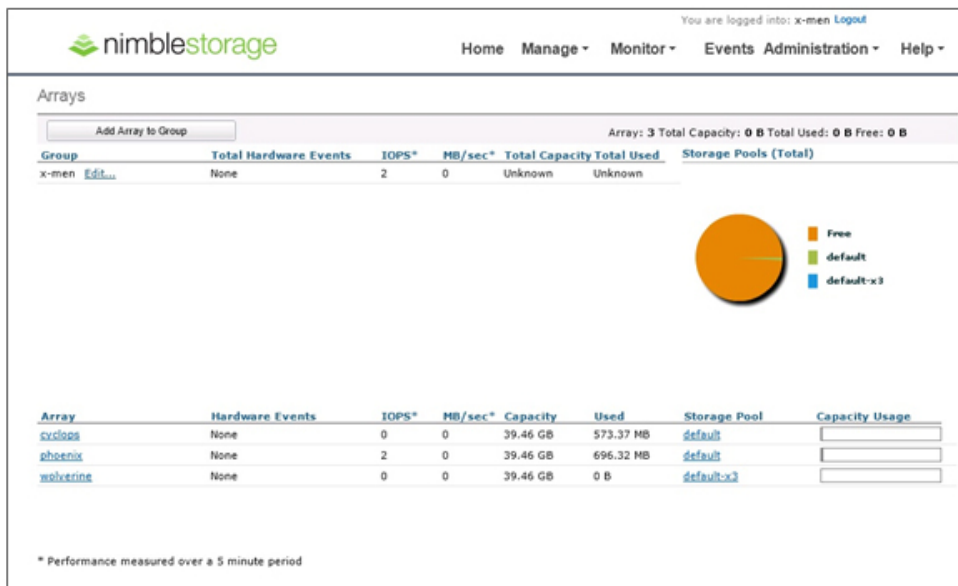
You are logged into: x-men Logout

nimblestorage

Home Manage ▾ Monitor ▾ Events Administration ▾ Help ▾

Arrays

Add Array to Group

Array: 3 Total Capacity: 0 B Total Used: 0 B Free: 0 B

| Group | Total Hardware Events | IOPS* | MB/sec* | Total Capacity | Total Used |
|---|---|---|---|---|---|
| x-men Edit... | None | 2 | 0 | Unknown | Unknown |

Storage Pools (Total)

Free
default
default-x3

| Array | Hardware Events | IOPS* | MB/sec* | Capacity | Used | Storage Pool | Capacity Usage |
|---|---|---|---|---|---|---|---|
| cyclops | None | 0 | 0 | 39.46 GB | 573.37 MB | default | |
| phoenix | None | 2 | 0 | 39.46 GB | 696.32 MB | default | |
| wolverine | None | 0 | 0 | 39.46 GB | 0 B | default-x3 | |

* Performance measured over a 5 minute period